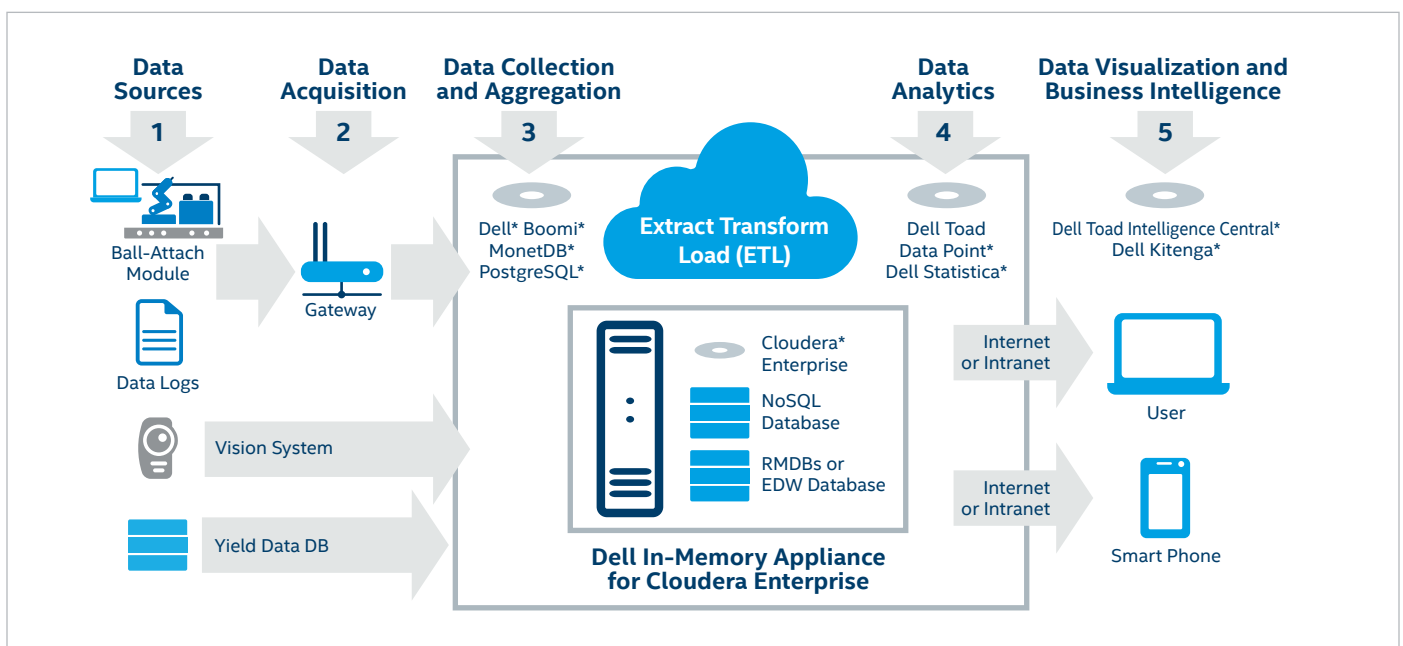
Data Sources
1

Data Acquisition
2

Data Collection and Aggregation
3

Data Analytics
4

Data Visualization and Business Intelligence
5

Ball-Attach Module

Data Logs

Gateway

Dell* Boomi*
MonetDB*
PostgreSQL*

Extract Transform Load (ETL)

Dell Toad Data Point*
Dell Statistica*

Dell Toad Intelligence Central*
Dell Kitenga*

Cloudera* Enterprise

NoSQL Database

RMDBs or EDW Database

Dell In-Memory Appliance for Cloudera Enterprise

Vision System

Yield Data DB

Internet or Intranet

User

Internet or Intranet

Smart Phone